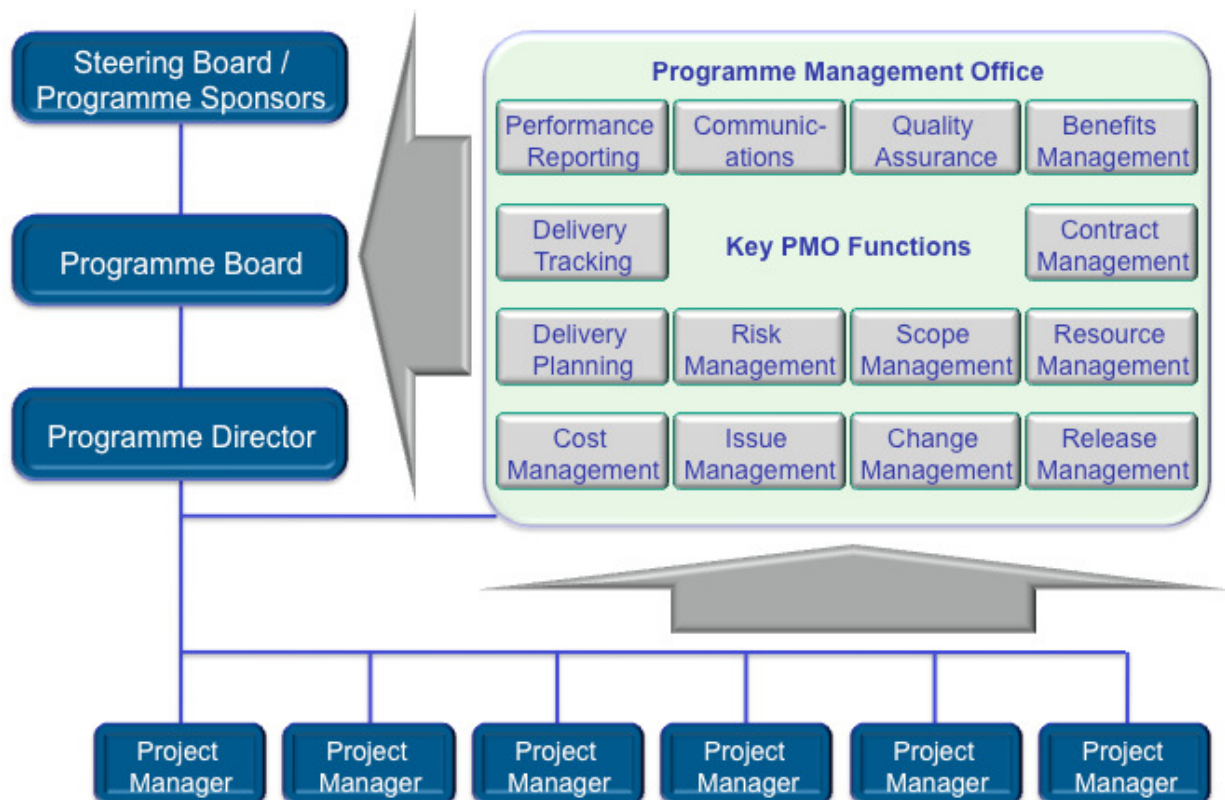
Steering Board / Programme Sponsors

Programme Board

Programme Director

Programme Management Office

Performance Reporting

Communic-ations

Quality Assurance

Benefits Management

Delivery Tracking

Key PMO Functions

Contract Management

Delivery Planning

Risk Management

Scope Management

Resource Management

Cost Management

Issue Management

Change Management

Release Management

Project Manager

Project Manager

Project Manager

Project Manager

Project Manager

Project Manager